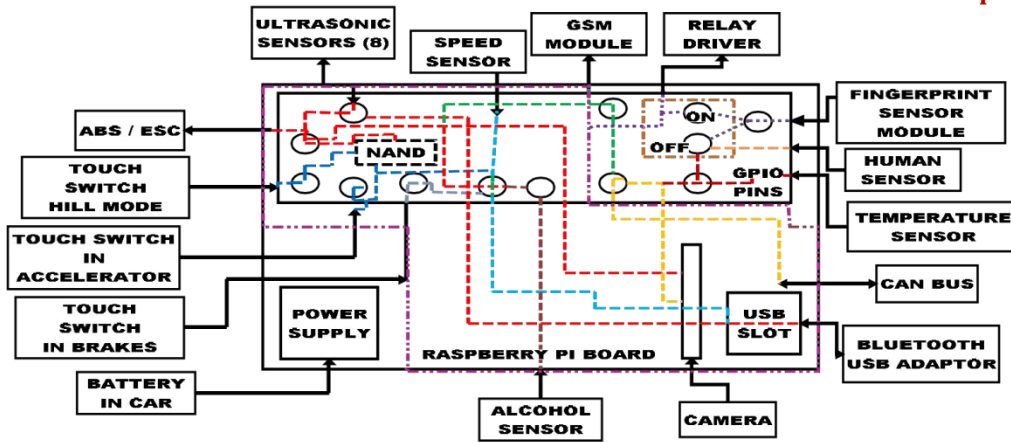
ULTRASONIC SENSORS (8)

SPEED SENSOR

GSM MODULE

RELAY DRIVER

ABS / ESC

ON

OFF

NAND

FINGERPRINT SENSOR MODULE

HUMAN SENSOR

GPIO PINS

TEMPERATURE SENSOR

TOUCH SWITCH HILL MODE

TOUCH SWITCH IN ACCELERATOR

TOUCH SWITCH IN BRAKES

POWER SUPPLY

CAN BUS

USB SLOT

BLUETOOTH USB ADAPTOR

RASPBERRY PI BOARD

BATTERY IN CAR

ALCOHOL SENSOR

CAMERA